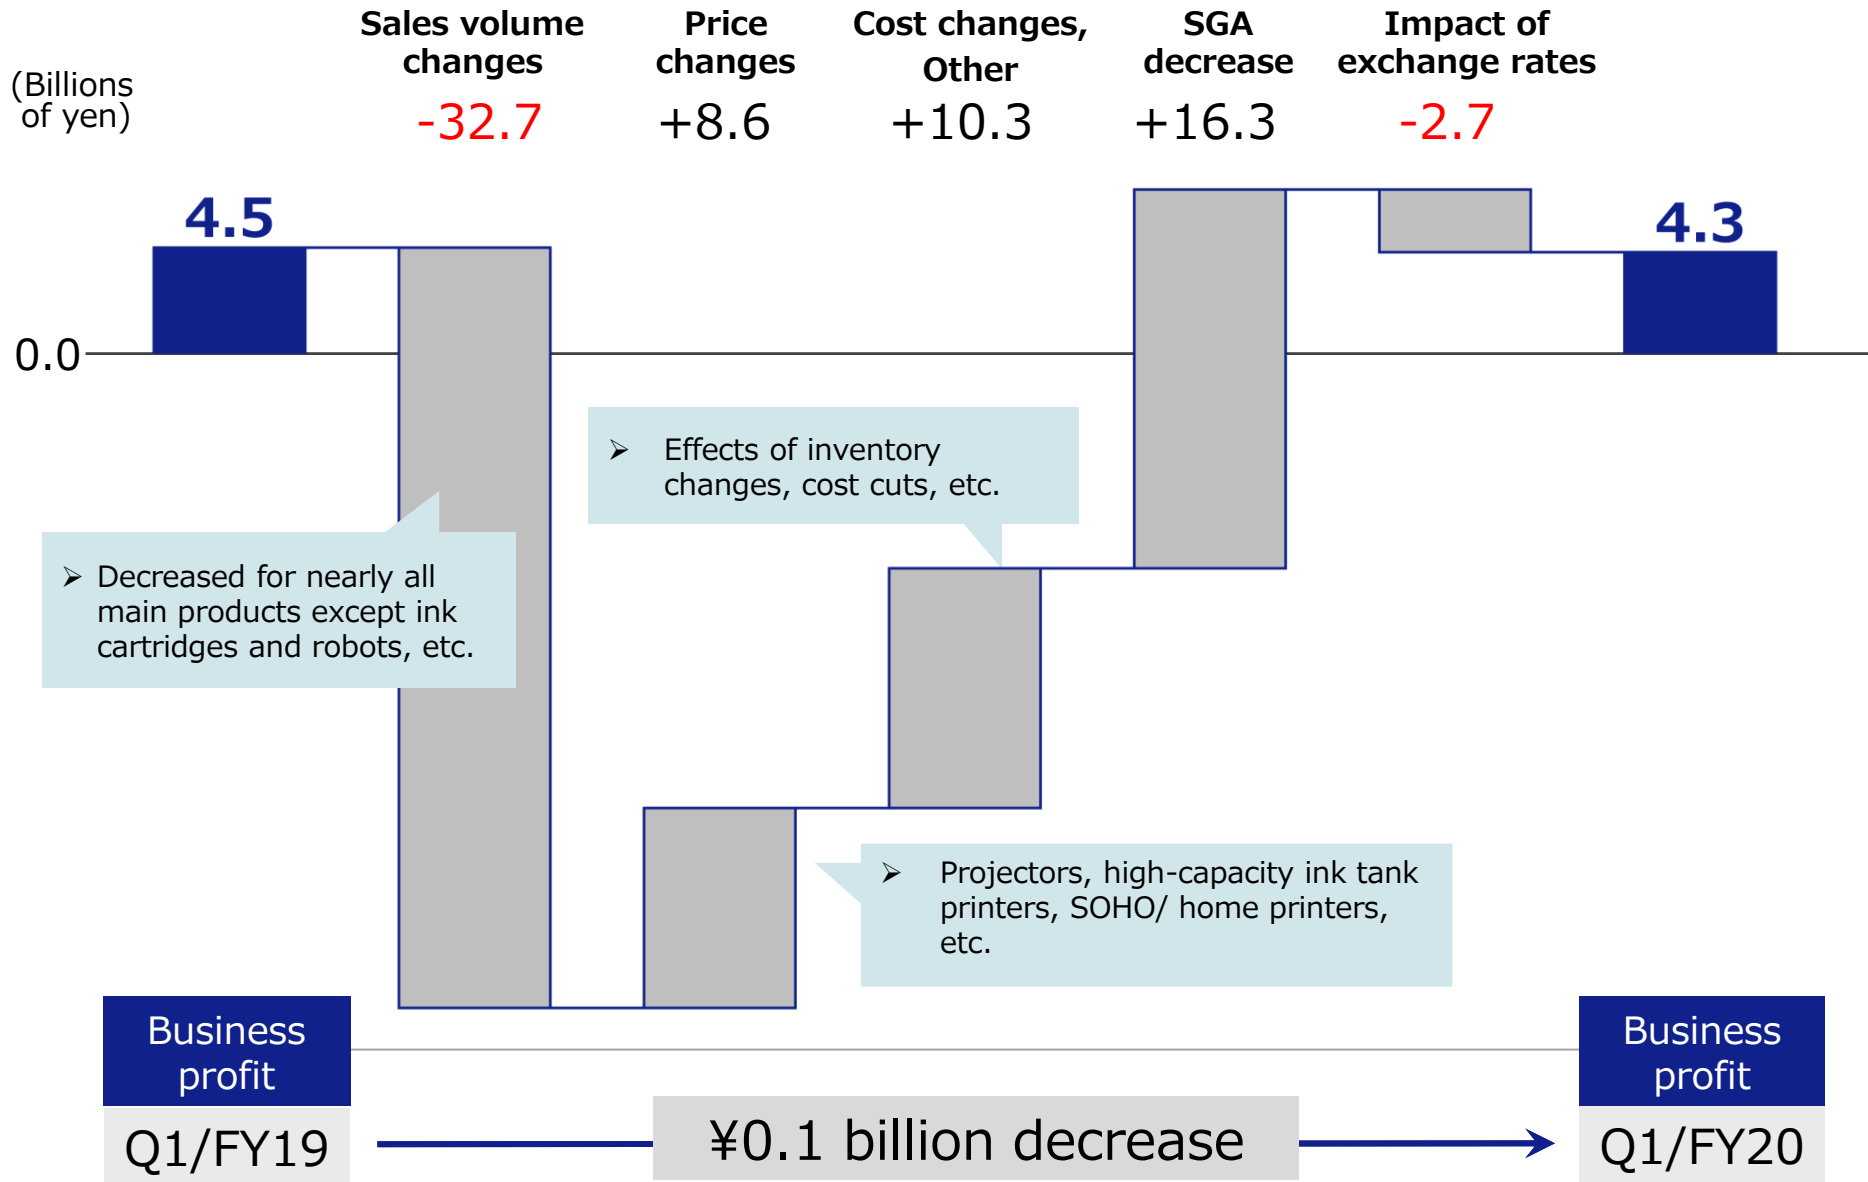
(Billions of yen)

Sales volume changes
-32.7

Price changes
+8.6

Cost changes, Other
+10.3

SGA decrease
+16.3

Impact of exchange rates
-2.7

4.5

4.3

0.0

➢ Effects of inventory changes, cost cuts, etc.

➢ Decreased for nearly all main products except ink cartridges and robots, etc.

➢ Projectors, high-capacity ink tank printers, SOHO/ home printers, etc.

Business profit
Q1/FY19

¥0.1 billion decrease

Business profit
Q1/FY20